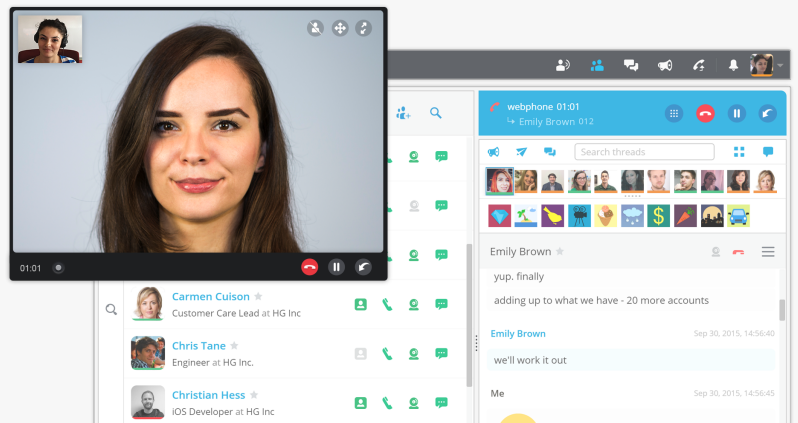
01:01

webphone 01:01
Emily Brown 012

Search threads

Carmen Cuison
Customer Care Lead at HG Inc

Chris Tane
Engineer at HG Inc.

Christian Hess
iOS Developer at HG Inc

Emily Brown

yup. finally

adding up to what we have - 20 more accounts

Emily Brown
Sep 30, 2015, 14:56:40

we'll work it out

Me
Sep 30, 2015, 14:56:45